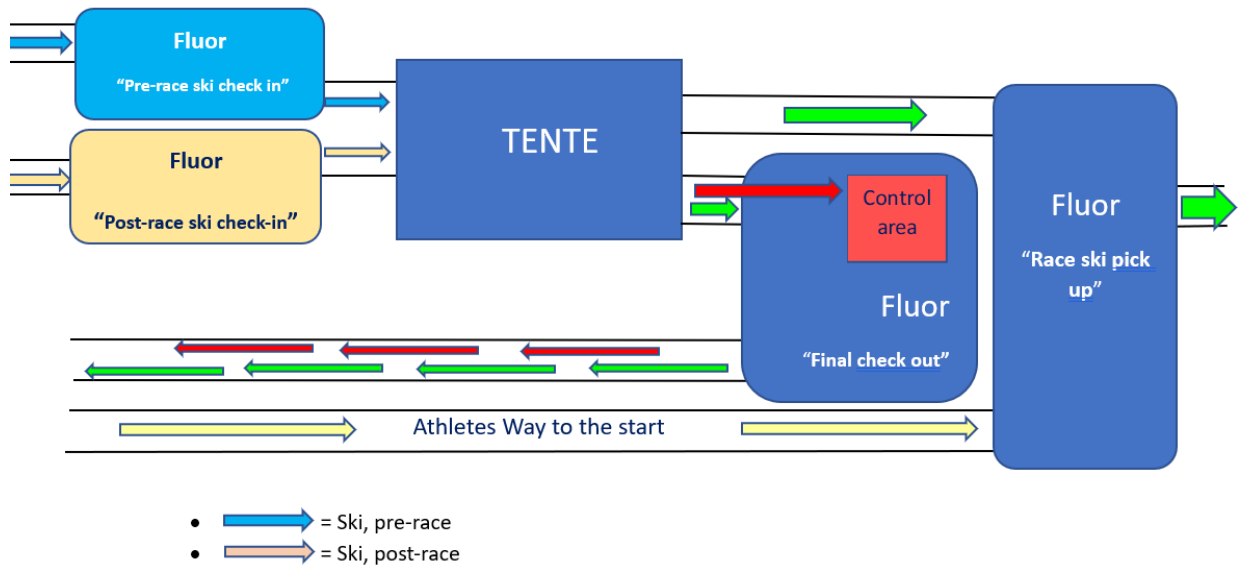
Fluor

“Pre-race ski check in”

Fluor

“Post-race ski check-in”

TENTE

Control area

Fluor

“Final check out”

Fluor

“Race ski pick up”

Athletes Way to the start

• = Ski, pre-race
• = Ski, post-race